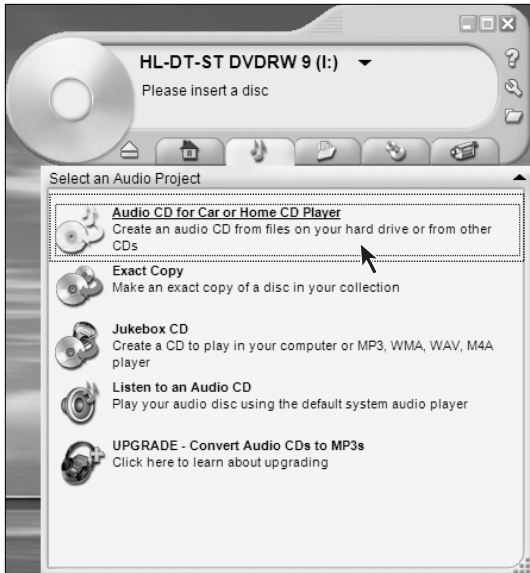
HL-DT-ST DVDRW 9 (I:)

Please insert a disc

Select an Audio Project

Audio CD for Car or Home CD Player
Create an audio CD from files on your hard drive or from other CDs

Exact Copy
Make an exact copy of a disc in your collection

Jukebox CD
Create a CD to play in your computer or MP3, WMA, WAV, M4A player

Listen to an Audio CD
Play your audio disc using the default system audio player

UPGRADE - Convert Audio CDs to MP3s
Click here to learn about upgrading